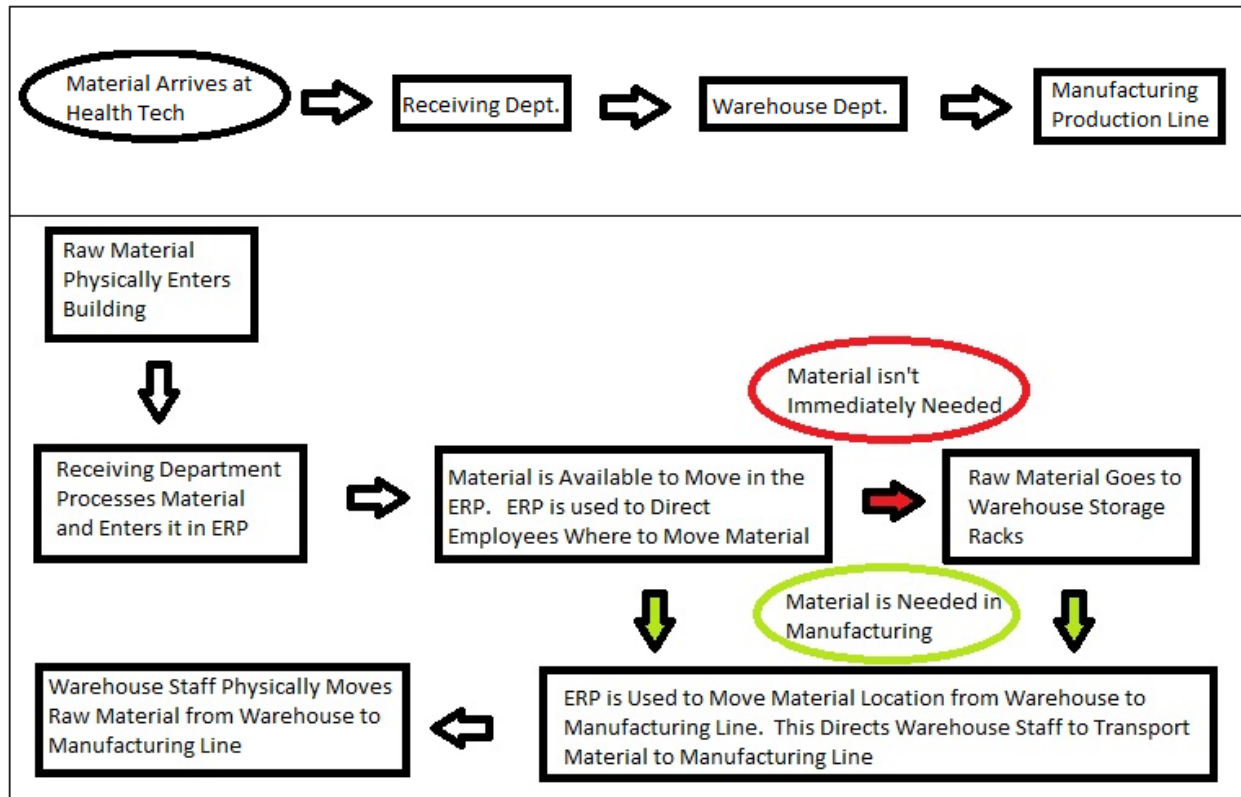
Material Arrives at Health Tech

Receiving Dept.

Warehouse Dept.

Manufacturing Production Line

Raw Material Physically Enters Building

Material isn't Immediately Needed

Receiving Department Processes Material and Enters it in ERP

Material is Available to Move in the ERP. ERP is used to Direct Employees Where to Move Material

Raw Material Goes to Warehouse Storage Racks

Material is Needed in Manufacturing

Warehouse Staff Physically Moves Raw Material from Warehouse to Manufacturing Line

ERP is Used to Move Material Location from Warehouse to Manufacturing Line. This Directs Warehouse Staff to Transport Material to Manufacturing Line